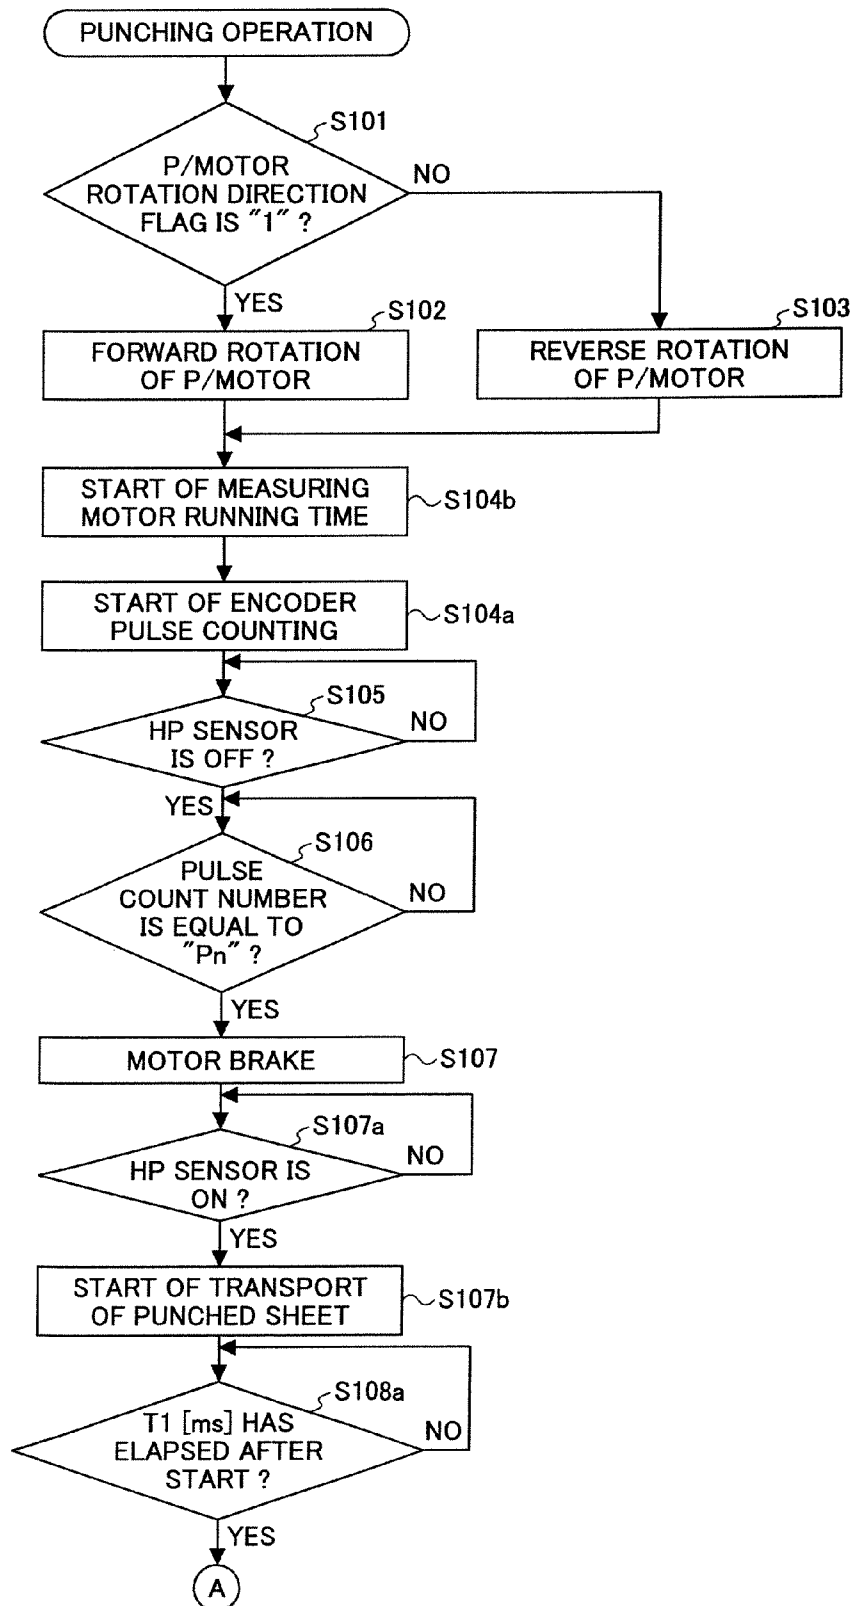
PUNCHING OPERATION

S101

P/MOTOR ROTATION DIRECTION FLAG IS "1" ?

NO

YES

S102

FORWARD ROTATION OF P/MOTOR

S103

REVERSE ROTATION OF P/MOTOR

START OF MEASURING MOTOR RUNNING TIME

S104b

START OF ENCODER PULSE COUNTING

S104a

S105

HP SENSOR IS OFF ?

NO

YES

S106

PULSE COUNT NUMBER IS EQUAL TO "Pn" ?

NO

YES

MOTOR BRAKE

S107

S107a

HP SENSOR IS ON ?

NO

YES

START OF TRANSPORT OF PUNCHED SHEET

S107b

S108a

T1 [ms] HAS ELAPSED AFTER START ?

NO

YES

A